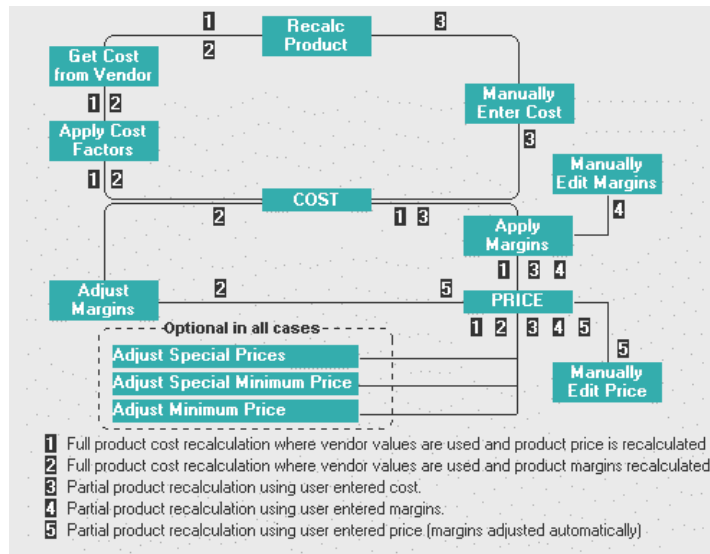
1
Recalc Product
3
2
Get Cost from Vendor
Manually Enter Cost
1 2
Apply Cost Factors
3
Manually Edit Margins
1 2
COST
2
1 3
4
Apply Margins
1 3 4
Adjust Margins
2
5
PRICE
Optional in all cases
1 2 3 4 5
Adjust Special Prices
5
Adjust Special Minimum Price
Manually Edit Price
Adjust Minimum Price

1 Full product cost recalculation where vendor values are used and product price is recalculated
2 Full product cost recalculation where vendor values are used and product margins recalculated
3 Partial product recalculation using user entered cost.
4 Partial product recalculation using user entered margins.
5 Partial product recalculation using user entered price (margins adjusted automatically)